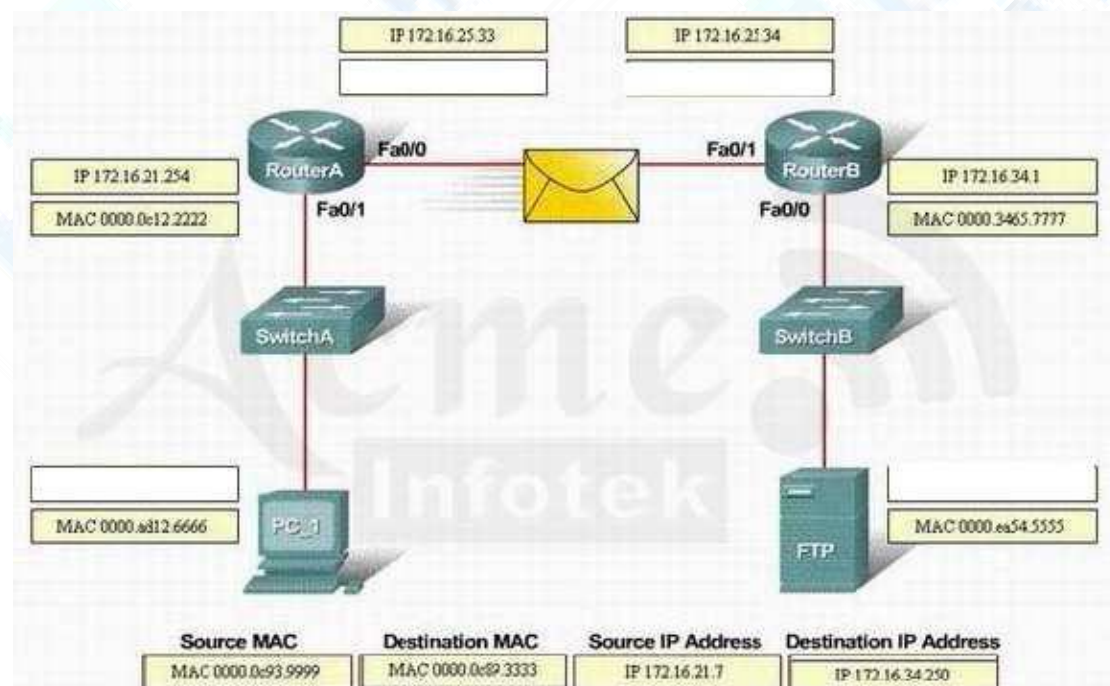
IP 172.16.25.33

IP 172.16.25.34

Fa0/0

Fa0/1

RouterA

RouterB

IP 172.16.21.254

MAC 0000.0c12.2222

Fa0/1

Fa0/0

IP 172.16.34.1

MAC 0000.3465.7777

SwitchA

SwitchB

Acme

Infotek

MAC 0000.ad12.6666

PC_1

FTP

MAC 0000.ea54.5555

| Source MAC | Destination MAC | Source IP Address | Destination IP Address |
|---|---|---|---|
| MAC 0000.0c93.9999 | MAC 0000.0c89.3333 | IP 172.16.21.7 | IP 172.16.34.250 |